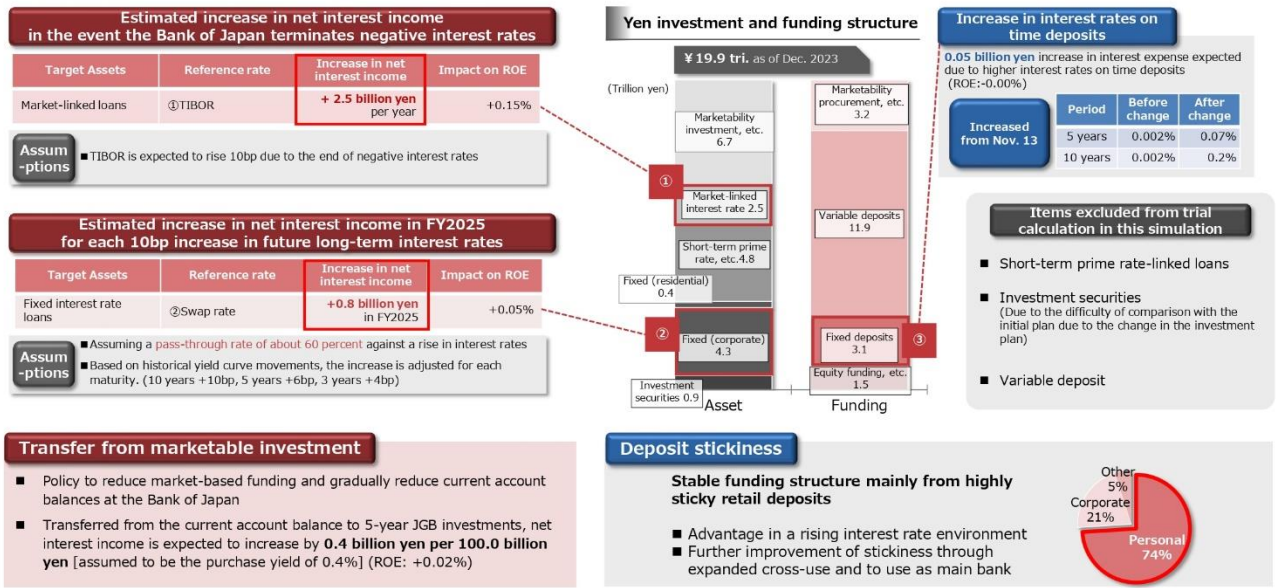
Estimated increase in net interest income in the event the Bank of Japan terminates negative interest rates

| Target Assets | Reference rate | Increase in net interest income | Impact on ROE |
|---|---|---|---|
| Market-linked loans | ①TIBOR | + 2.5 billion yen per year | +0.15% |

Assum-ptions

■ TIBOR is expected to rise 10bp due to the end of negative interest rates

Estimated increase in net interest income in FY2025 for each 10bp increase in future long-term interest rates

| Target Assets | Reference rate | Increase in net interest income | Impact on ROE |
|---|---|---|---|
| Fixed interest rate loans | ②Swap rate | +0.8 billion yen in FY2025 | +0.05% |

Assum-ptions

■ Assuming a pass-through rate of about 60 percent against a rise in interest rates
■ Based on historical yield curve movements, the increase is adjusted for each maturity. (10 years +10bp, 5 years +6bp, 3 years +4bp)

Yen investment and funding structure

¥ 19.9 tri. as of Dec. 2023

(Trillion yen)

Marketability investment, etc. 6.7
①
Market-linked interest rate 2.5
Short-term prime rate, etc.4.8
Fixed (residential) 0.4
②
Fixed (corporate) 4.3
Investment securities 0.9
Asset

Marketability procurement, etc. 3.2
Variable deposits 11.9
Fixed deposits 3.1
③
Equity funding, etc. 1.5
Funding

Increase in interest rates on time deposits

0.05 billion yen increase in interest expense expected due to higher interest rates on time deposits (ROE:-0.00%)

Increased from Nov. 13

| Period | Before change | After change |
|---|---|---|
| 5 years | 0.002% | 0.07% |
| 10 years | 0.002% | 0.2% |

Items excluded from trial calculation in this simulation

■ Short-term prime rate-linked loans
■ Investment securities
(Due to the difficulty of comparison with the initial plan due to the change in the investment plan)
■ Variable deposit

Transfer from marketable investment

■ Policy to reduce market-based funding and gradually reduce current account balances at the Bank of Japan
■ Transferred from the current account balance to 5-year JGB investments, net interest income is expected to increase by 0.4 billion yen per 100.0 billion yen [assumed to be the purchase yield of 0.4%] (ROE: +0.02%)

Deposit stickiness

Stable funding structure mainly from highly sticky retail deposits

■ Advantage in a rising interest rate environment
■ Further improvement of stickiness through expanded cross-use and to use as main bank

Other 5%
Corporate 21%
Personal 74%